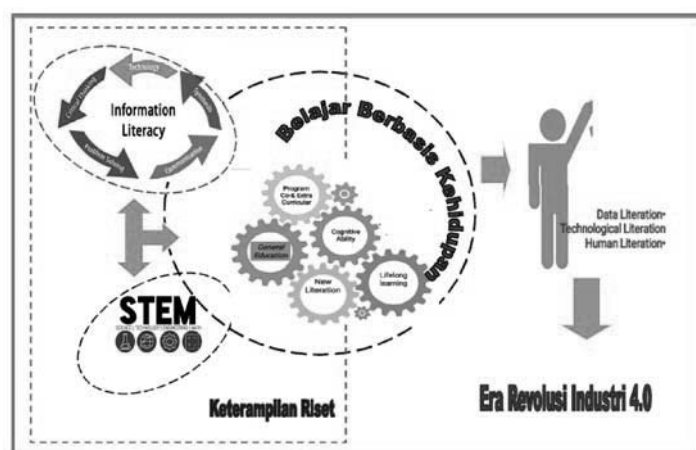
Technology
Critical Thinking
Information Literacy
Problem Solving
Communication
Belajar Berbasis Kehidupan
Program Co & Extra Curricular
Cognitive Ability
General Education
New Literation
Lifelong learning
STEM
SCIENCE TECHNOLOGY ENGINEERING MATH
Data Literation
Technological Literation
Human Literation
Keterampilan Riset
Era Revolusi Industri 4.0